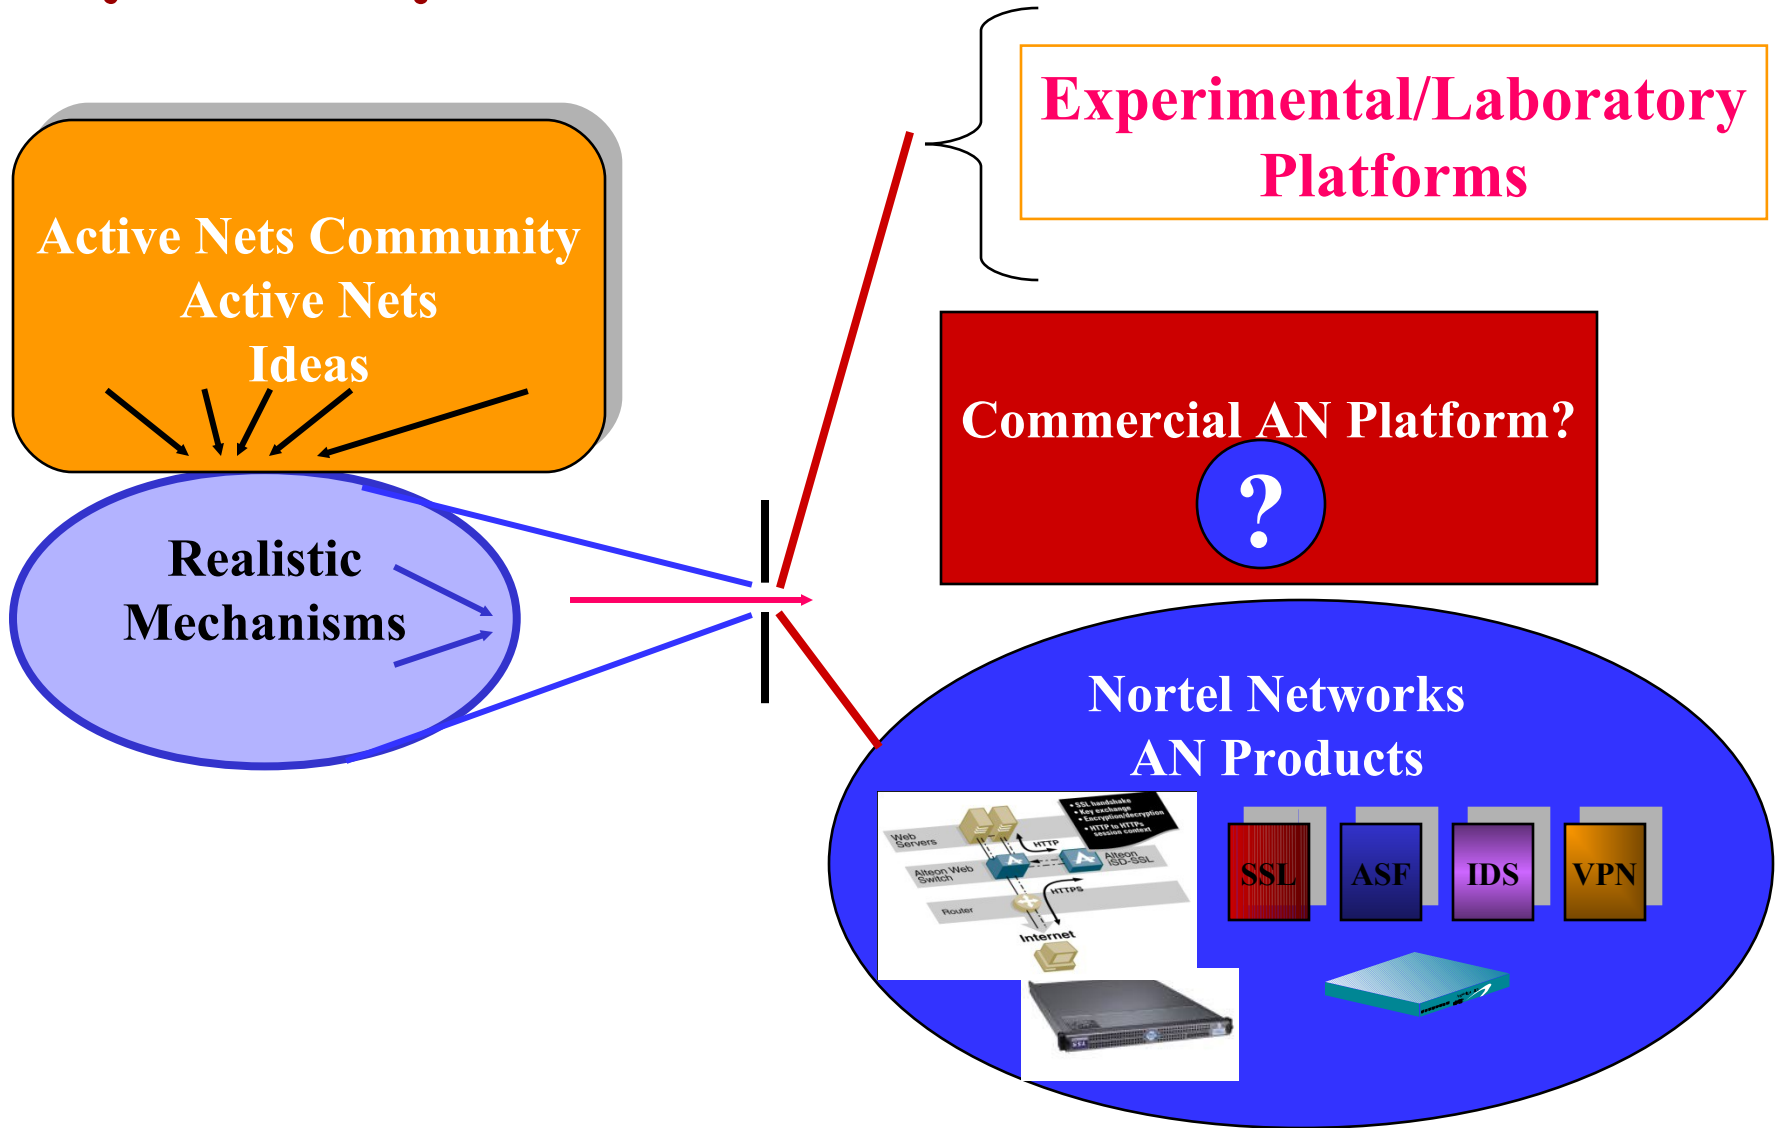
Active Nets Community
Active Nets
Ideas

Realistic
Mechanisms

Experimental/Laboratory
Platforms

Commercial AN Platform?
?

Nortel Networks
AN Products

Web Servers
Alteon Web Switch
Router
Internet
HTTP
HTTPS
Alteon iSD-SSL
• SSL handshake
• Key exchange
• Encryption/decryption
• HTTP to HTTPs session context

SSL
ASF
IDS
VPN